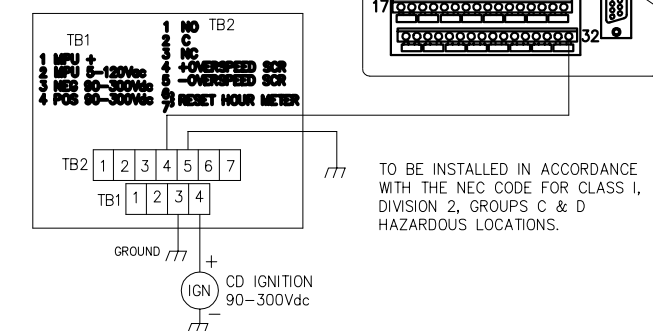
TB1

1 MPU +
2 MPU 5-120Vac
3 NEG 90-300Vdc
4 POS 90-300Vdc

TB2

1 NO
2 C
3 NC
4 +OVERSPEED SCR
5 -OVERSPEED SCR
6,7 RESET HOUR METER

17

32

| TB2 | 1 | 2 | 3 | 4 | 5 | 6 | 7 |
|---|---|---|---|---|---|---|---|

| TB1 | 1 | 2 | 3 | 4 |
|---|---|---|---|---|

GROUND

+

IGN

CD IGNITION
90-300Vdc

TO BE INSTALLED IN ACCORDANCE WITH THE NEC CODE FOR CLASS I, DIVISION 2, GROUPS C & D HAZARDOUS LOCATIONS.